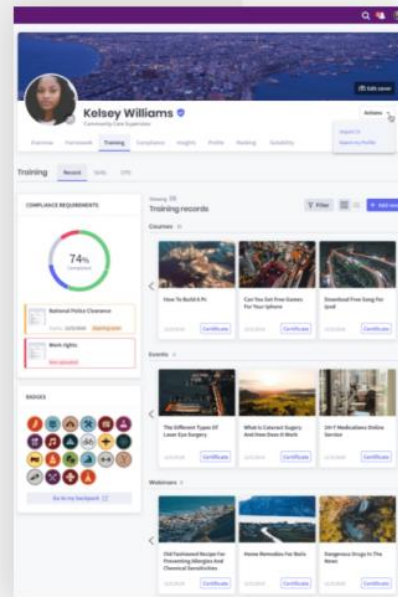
Edit cover

Kelsey Williams

Community Care Supervisor

Actions

Overview Homework Training Compliance Insights Profile Feeling Suitability

Training

Record Skills CPD

COMPLIANCE REQUIREMENTS

74%

Completed

National Police Clearance

Expiring soon

Work rights

BADGES

Go to my backpack

Viewing

Training records

Filter

Add new

Courses

How To Build A Pc

Certificate

Can You Get Free Games For Your Iphone

Certificate

Download Free Song For Ipod

Certificate

Events

The Different Types Of Laser Eye Surgery

Certificate

What Is Cataract Surgery And How Does It Work

Certificate

24/7 Medications Online Service

Certificate

Webinars

Old Fashioned Recipe For Preventing Allergies And Chemical Sensitivities

Certificate

Home Remedies For Boils

Certificate

Dangerous Drugs In The News

Certificate